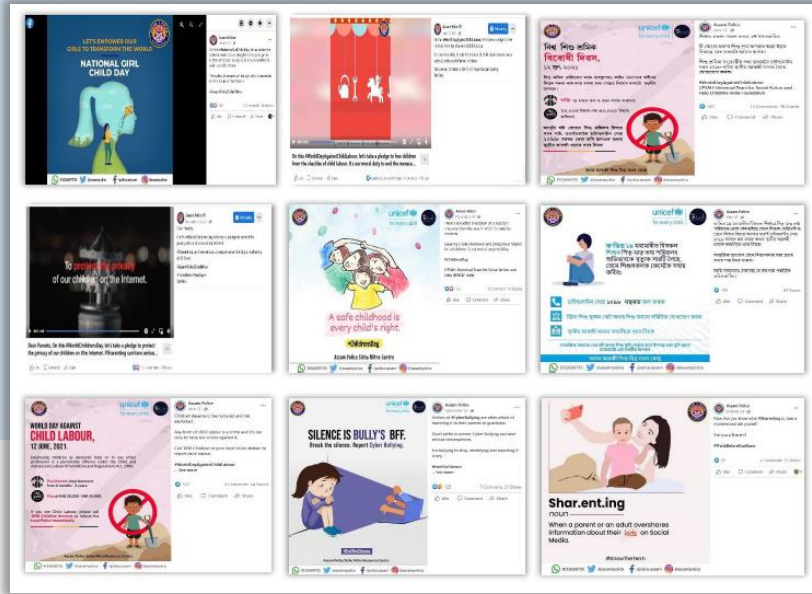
LET'S EMPOWER OUR GIRLS TO TRANSFORM THE WORLD

NATIONAL GIRL CHILD DAY

Assam Police

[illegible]

On this #WorldDayAgainstChildLabour, let's take a pledge to free children from the shackles of child labour. It's our moral duty to end the menace.

unicef for every child

বিশ্ব শিশু শ্রমিক বিৰোধী দিবস,

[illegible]

To protect the privacy of our children on the internet.

Dear Parents, On this #WorldChildrensDay, let's take a pledge to protect the privacy of our children on the internet. #Parenting

unicef for every child

A safe childhood is every child's right.

#EndViolence

Assam Police Sishu Mitra Kendra

unicef for every child

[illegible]

WORLD DAY AGAINST CHILD LABOUR, 12 JUNE, 2021.

unicef for every child

SILENCE IS BULLY'S BFF.

Break the silence. Report Cyber Bullying.

Shar.ent.ing

noun

When a parent or an adult overshares information about their kids on Social Media.

#KnowTheTerm